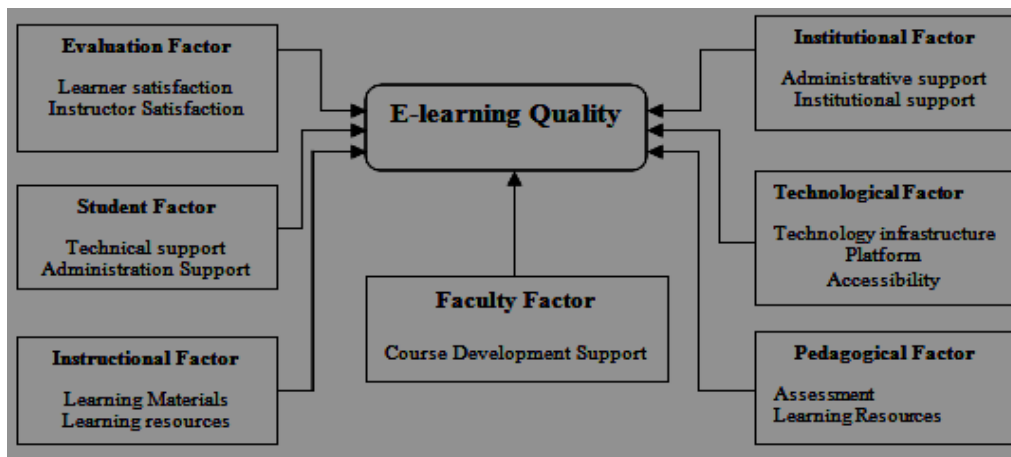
Evaluation Factor

Learner satisfaction
Instructor Satisfaction

E-learning Quality

Institutional Factor

Administrative support
Institutional support

Student Factor

Technical support
Administration Support

Technological Factor

Technology infrastructure
Platform
Accessibility

Faculty Factor

Course Development Support

Instructional Factor

Learning Materials
Learning resources

Pedagogical Factor

Assessment
Learning Resources